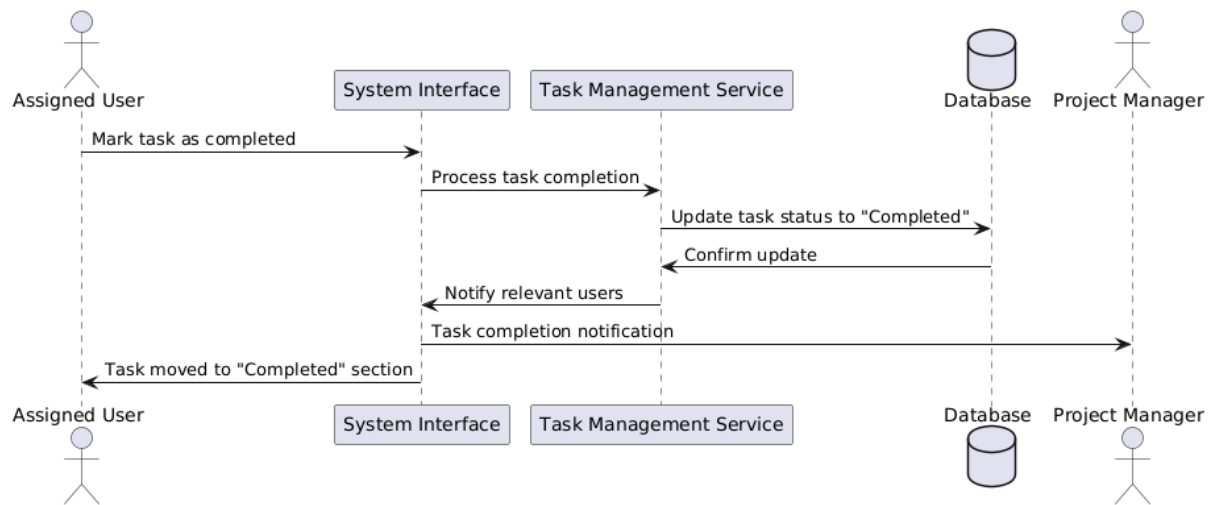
Assigned User

System Interface

Task Management Service

Database

Project Manager

Mark task as completed

Process task completion

Update task status to "Completed"

Confirm update

Notify relevant users

Task completion notification

Task moved to "Completed" section

Assigned User

System Interface

Task Management Service

Database

Project Manager